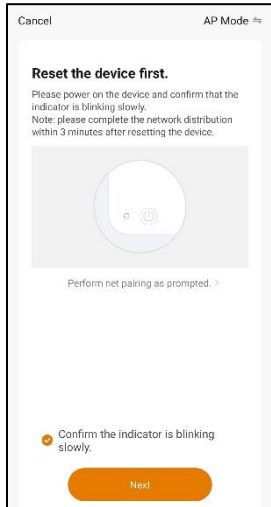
Cancel

AP Mode ⇋

Reset the device first.

Please power on the device and confirm that the indicator is blinking slowly.
Note: please complete the network distribution within 3 minutes after resetting the device.

Perform net pairing as prompted. >

Confirm the indicator is blinking slowly.

Next